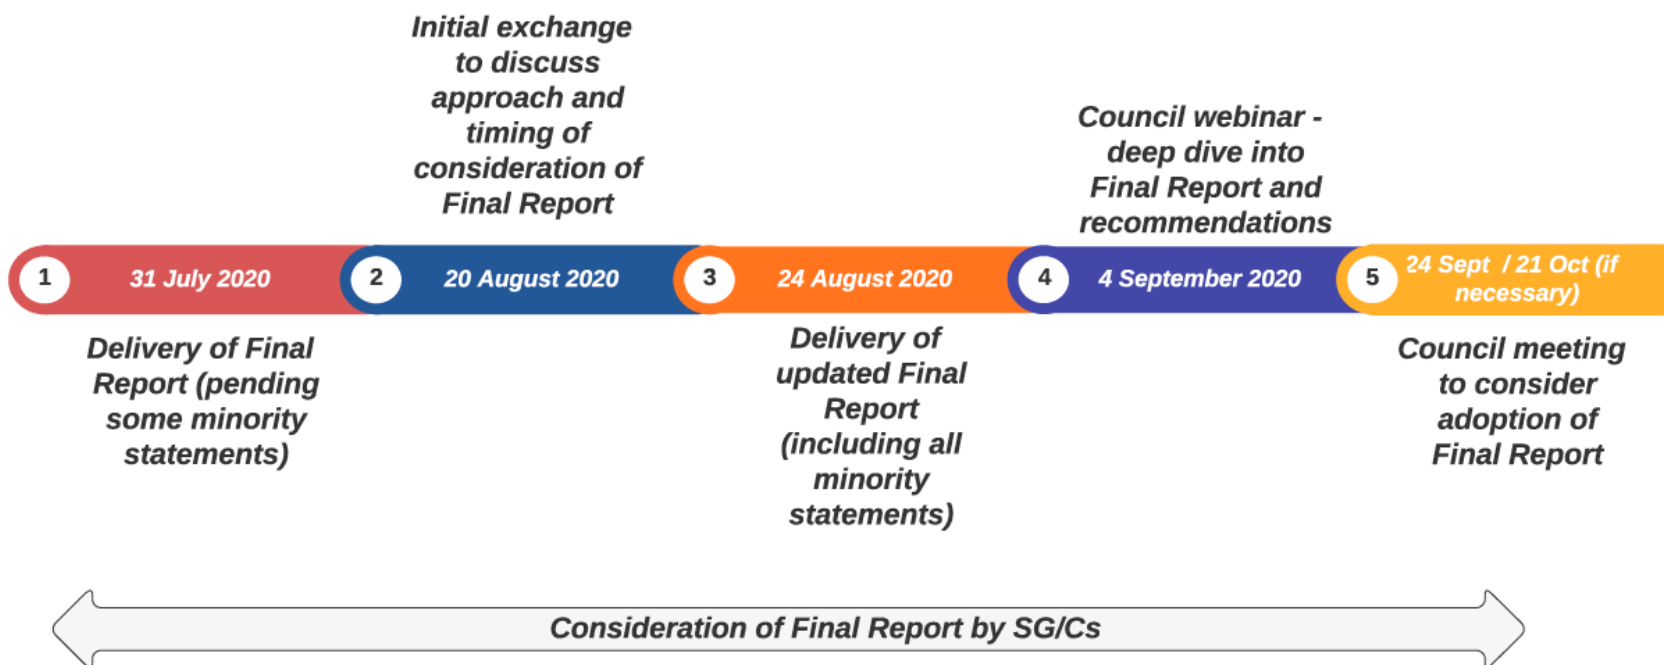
Initial exchange to discuss approach and timing of consideration of Final Report

Council webinar - deep dive into Final Report and recommendations

1 31 July 2020

2 20 August 2020

3 24 August 2020

4 4 September 2020

5 24 Sept / 21 Oct (if necessary)

Delivery of Final Report (pending some minority statements)

Delivery of updated Final Report (including all minority statements)

Council meeting to consider adoption of Final Report

Consideration of Final Report by SG/Cs